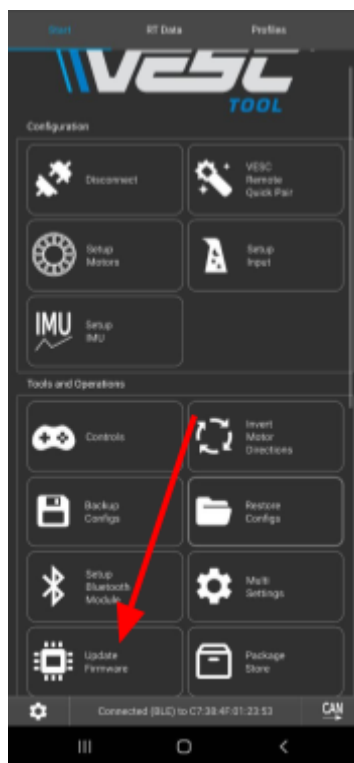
Start
RT Data
Profiles

VESC
TOOL

Configuration

Disconnect

VESC Remote Quick Pair

Setup Motors

Setup Input

IMU
Setup IMU

Tools and Operations

Controls

Invert Motor Directions

Backup Configs

Restore Configs

Setup Bluetooth Module

Multi Settings

Update Firmware

Package Store

Connected (BLE) to C7:38:4F:01:23:53

CAN